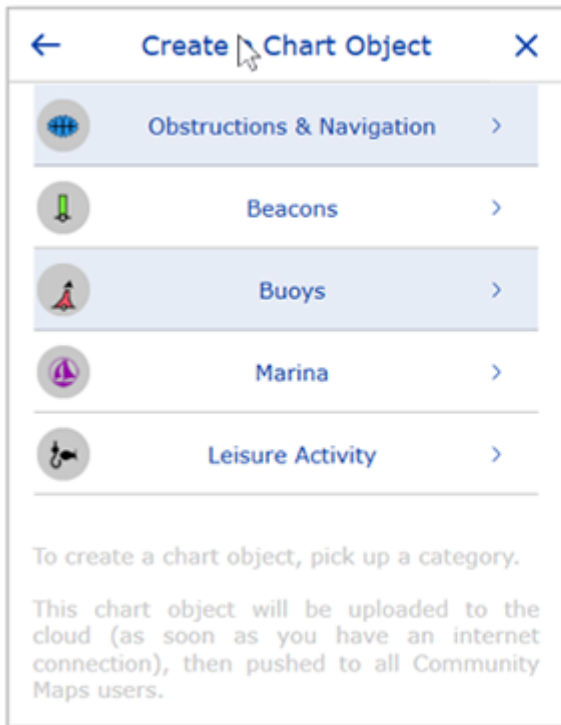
← Create Chart Object ×

Obstructions & Navigation >

Beacons >

Buoys >

Marina >

Leisure Activity >

To create a chart object, pick up a category.

This chart object will be uploaded to the cloud (as soon as you have an internet connection), then pushed to all Community Maps users.